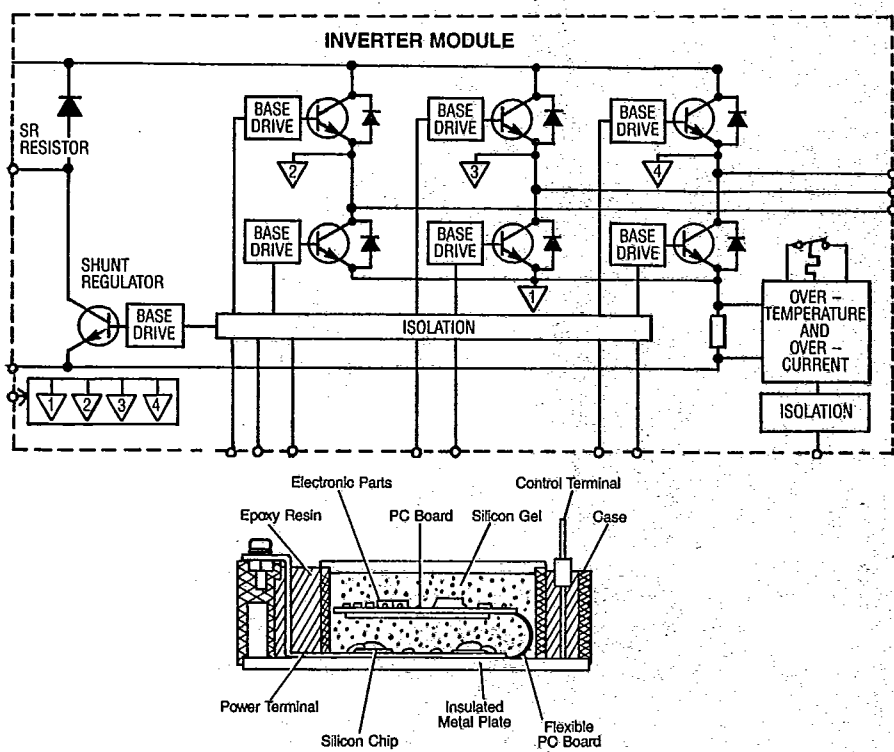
INVERTER MODULE

SR RESISTOR

BASE DRIVE

2

BASE DRIVE

3

BASE DRIVE

4

BASE DRIVE

BASE DRIVE

1

BASE DRIVE

SHUNT REGULATOR

BASE DRIVE

ISOLATION

OVER – TEMPERATURE AND OVER – CURRENT

ISOLATION

1 2 3 4

Electronic Parts

Control Terminal

Epoxy Resin

PC Board

Silicon Gel

Case

Power Terminal

Insulated Metal Plate

Flexible PC Board

Silicon Chip